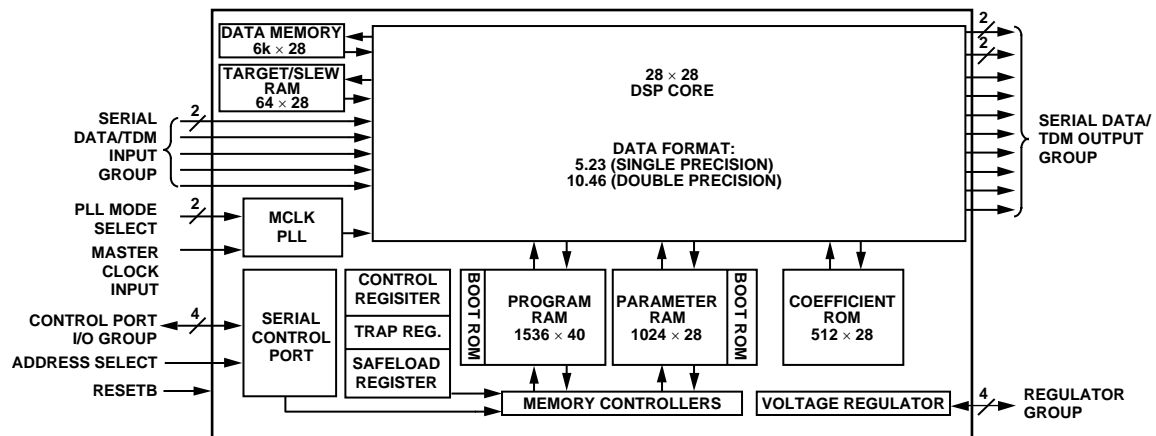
DATA MEMORY
6k $\times$ 28

TARGET/SLEW RAM
64 $\times$ 28

28 $\times$ 28
DSP CORE

DATA FORMAT:
5.23 (SINGLE PRECISION)
10.46 (DOUBLE PRECISION)

2

2

2

SERIAL DATA/TDM INPUT GROUP

SERIAL DATA/ TDM OUTPUT GROUP

2

PLL MODE SELECT

MCLK PLL

MASTER CLOCK INPUT

4

CONTROL PORT I/O GROUP

ADDRESS SELECT

RESETB

SERIAL CONTROL PORT

CONTROL REGISITER

TRAP REG.

SAFELOAD REGISTER

BOOT ROM

PROGRAM RAM
1536 $\times$ 40

PARAMETER RAM
1024 $\times$ 28

BOOT ROM

COEFFICIENT ROM
512 $\times$ 28

MEMORY CONTROLLERS

VOLTAGE REGULATOR

4

REGULATOR GROUP